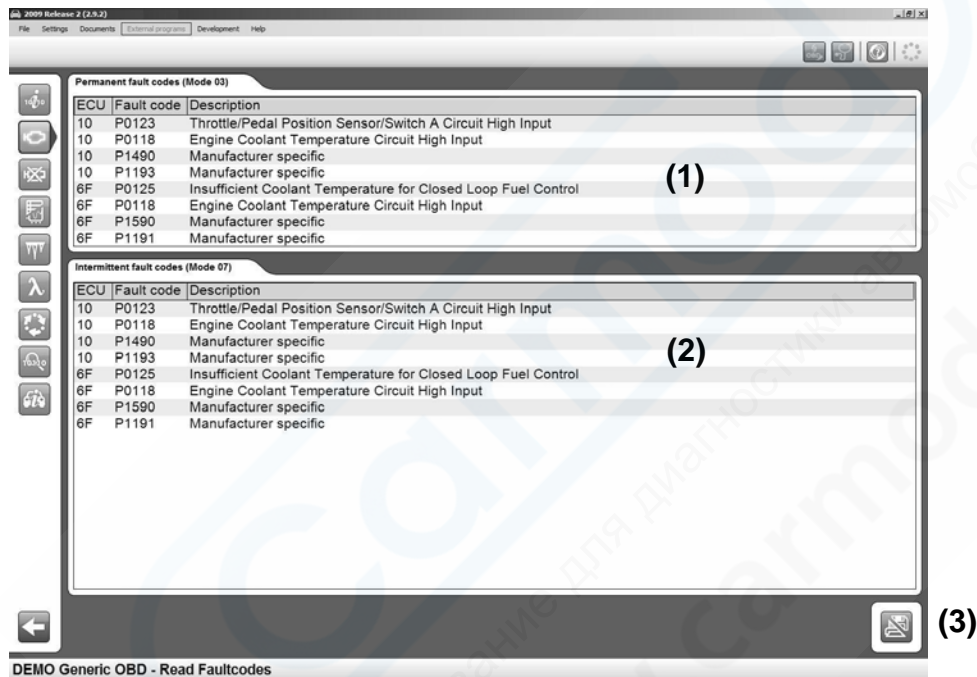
2009 Release 2 (2.9.2)

File Settings Documents External programs Development Help

Permanent fault codes (Mode 03)

| ECU | Fault code | Description |
|---|---|---|
| 10 | P0123 | Throttle/Pedal Position Sensor/Switch A Circuit High Input |
| 10 | P0118 | Engine Coolant Temperature Circuit High Input |
| 10 | P1490 | Manufacturer specific |
| 10 | P1193 | Manufacturer specific |
| 6F | P0125 | Insufficient Coolant Temperature for Closed Loop Fuel Control |
| 6F | P0118 | Engine Coolant Temperature Circuit High Input |
| 6F | P1590 | Manufacturer specific |
| 6F | P1191 | Manufacturer specific |

(1)

Intermittent fault codes (Mode 07)

| ECU | Fault code | Description |
|---|---|---|
| 10 | P0123 | Throttle/Pedal Position Sensor/Switch A Circuit High Input |
| 10 | P0118 | Engine Coolant Temperature Circuit High Input |
| 10 | P1490 | Manufacturer specific |
| 10 | P1193 | Manufacturer specific |
| 6F | P0125 | Insufficient Coolant Temperature for Closed Loop Fuel Control |
| 6F | P0118 | Engine Coolant Temperature Circuit High Input |
| 6F | P1590 | Manufacturer specific |
| 6F | P1191 | Manufacturer specific |

(2)

(3)

DEMO Generic OBD - Read Faultcodes